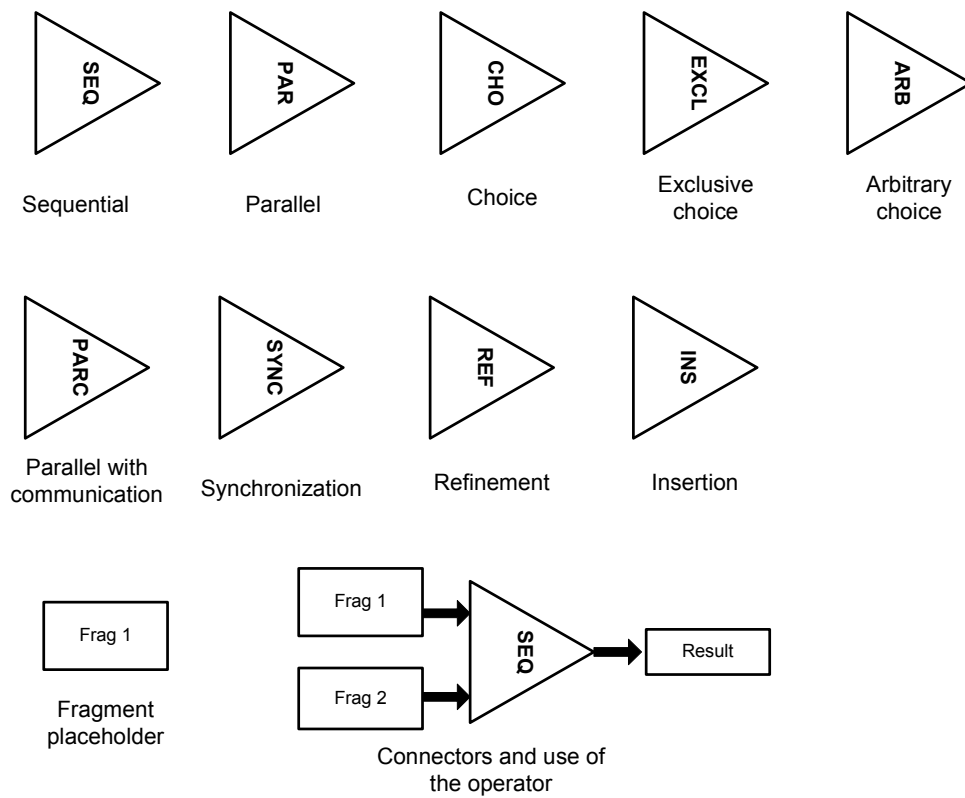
SEQ
Sequential

PAR
Parallel

CHO
Choice

EXCL
Exclusive choice

ARB
Arbitrary choice

PARC
Parallel with communication

SYNC
Synchronization

REF
Refinement

INS
Insertion

Frag 1
Fragment placeholder

Frag 1
Frag 2
SEQ
Result
Connectors and use of the operator